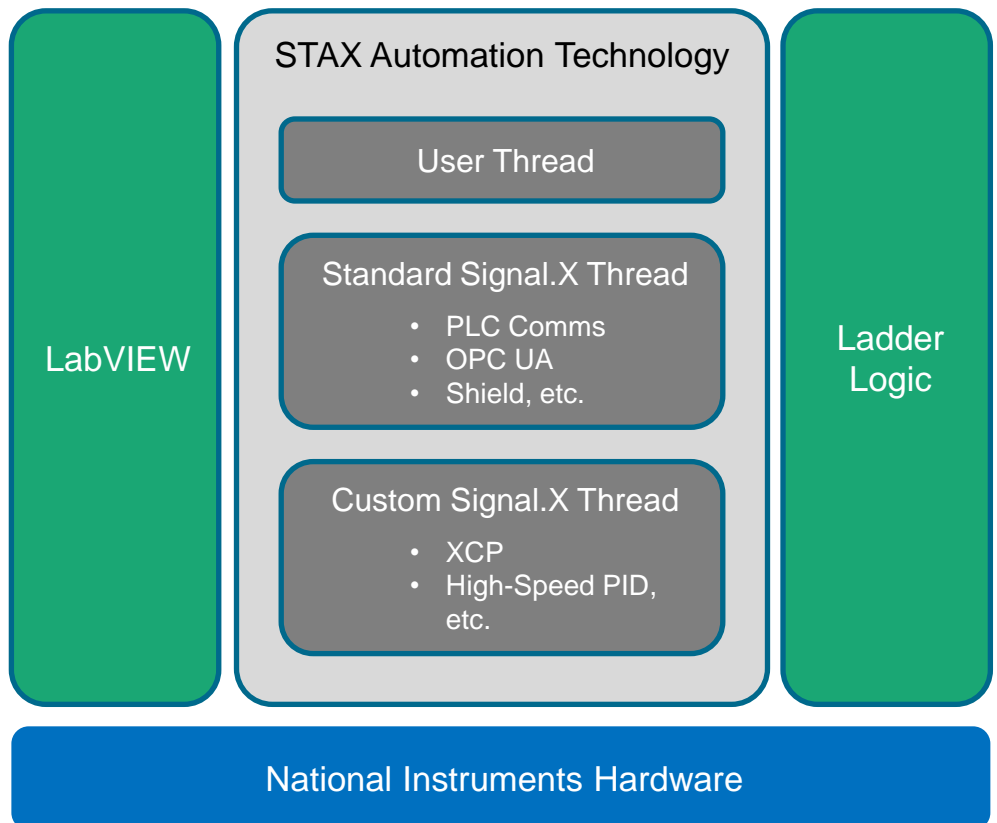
LabVIEW

STAX Automation Technology

User Thread

Standard Signal.X Thread

- PLC Comms
- OPC UA
- Shield, etc.

Custom Signal.X Thread

- XCP
- High-Speed PID, etc.

Ladder Logic

National Instruments Hardware